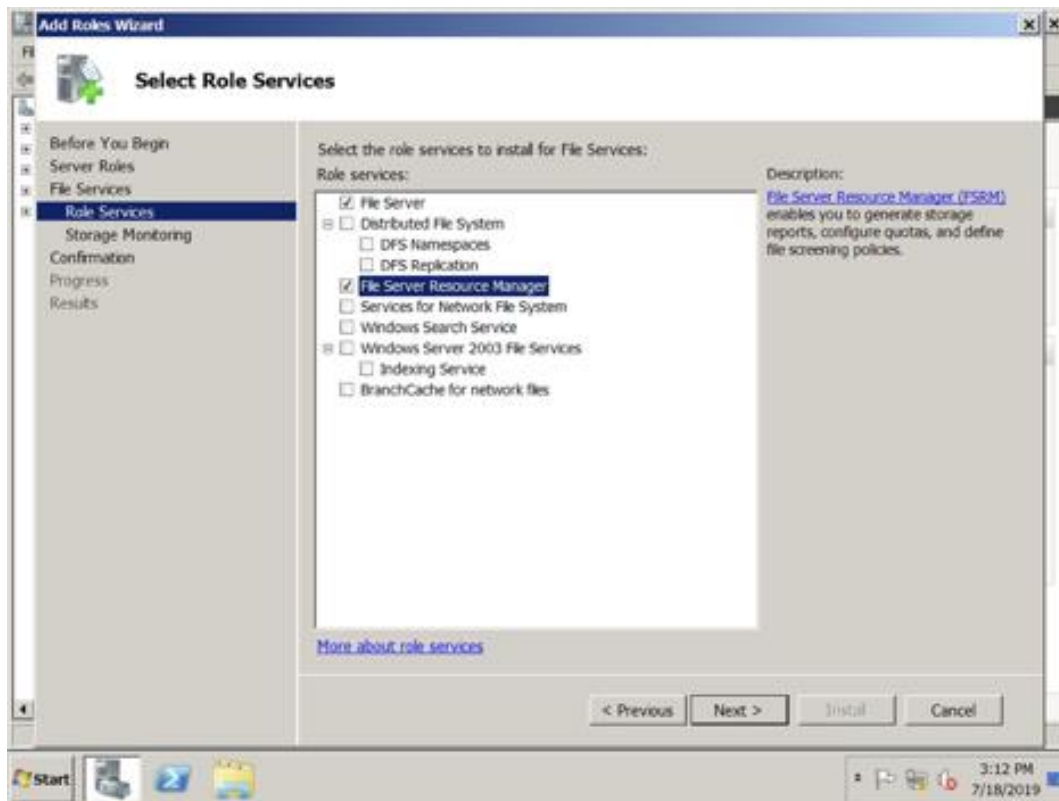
Add Roles Wizard

Select Role Services

Before You Begin
Server Roles
File Services
Role Services
Storage Monitoring
Confirmation
Progress
Results

Select the role services to install for File Services:

Role services:

File Server
Distributed File System
DFS Namespaces
DFS Replication
File Server Resource Manager
Services for Network File System
Windows Search Service
Windows Server 2003 File Services
Indexing Service
BranchCache for network files

Description:

File Server Resource Manager (FSRM) enables you to generate storage reports, configure quotas, and define file screening policies.

More about role services

< Previous
Next >
Install
Cancel

Start

3:12 PM
7/18/2019